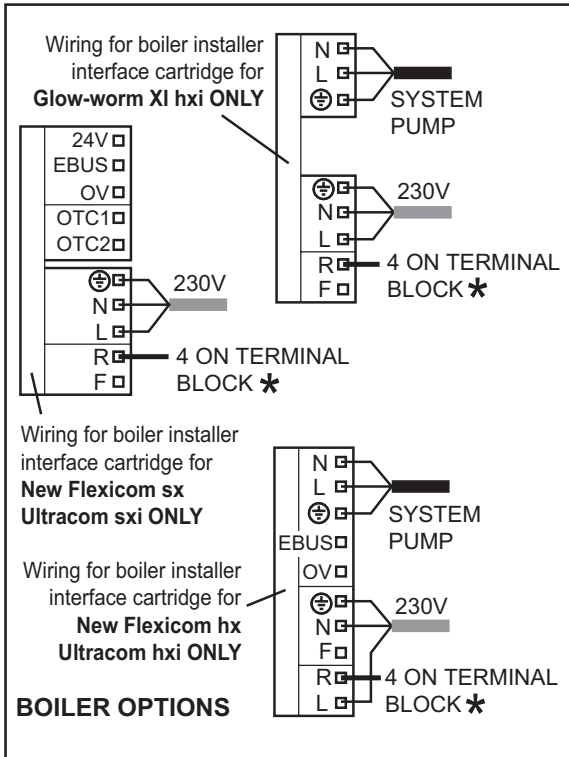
Wiring for boiler installer interface cartridge for **Glow-worm Xl hxi ONLY**

N
L
⏚
SYSTEM PUMP

⏚
N
L
230V
R
F
4 ON TERMINAL BLOCK ✱

24V
EBUS
OV
OTC1
OTC2

⏚
N
L
230V
R
F
4 ON TERMINAL BLOCK ✱

Wiring for boiler installer interface cartridge for **New Flexicom sx Ultracom sxi ONLY**

N
L
⏚
SYSTEM PUMP
EBUS
OV

Wiring for boiler installer interface cartridge for **New Flexicom hx Ultracom hxi ONLY**

⏚
N
F
230V
R
L
4 ON TERMINAL BLOCK ✱

**BOILER OPTIONS**